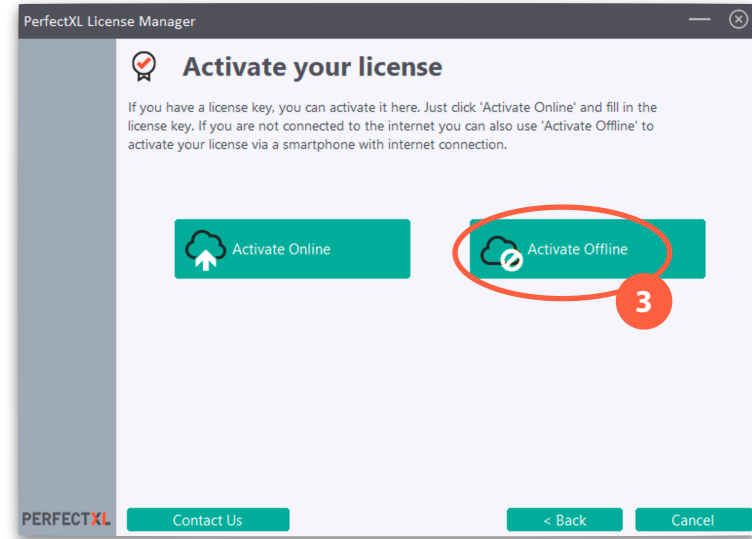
PerfectXL License Manager

Activate your license

If you have a license key, you can activate it here. Just click 'Activate Online' and fill in the license key. If you are not connected to the internet you can also use 'Activate Offline' to activate your license via a smartphone with internet connection.

Activate Online

Activate Offline

3

PERFECTXL

Contact Us

< Back

Cancel